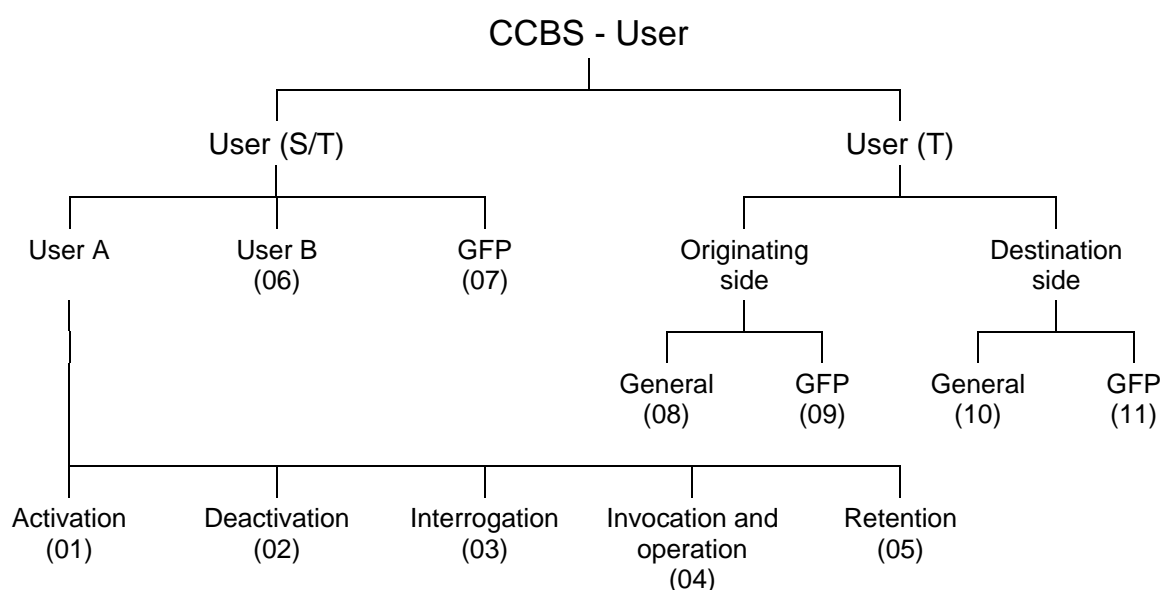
CCBS - User

User (S/T)

User (T)

User A

User B
(06)

GFP
(07)

Originating side

Destination side

General
(08)

GFP
(09)

General
(10)

GFP
(11)

Activation
(01)

Deactivation
(02)

Interrogation
(03)

Invocation and operation
(04)

Retention
(05)